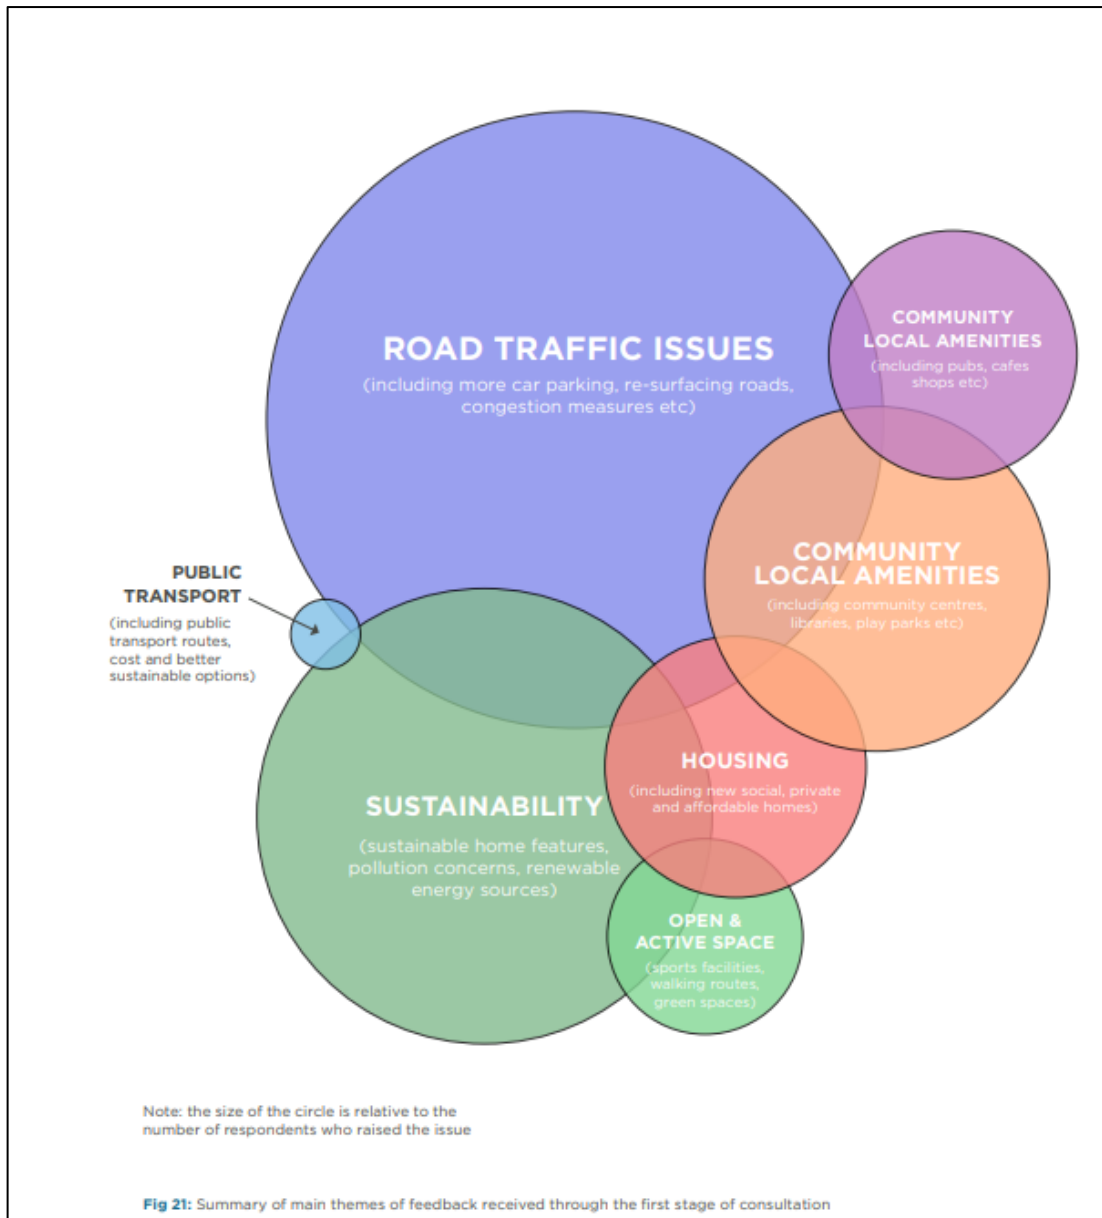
ROAD TRAFFIC ISSUES
(including more car parking, re-surfacing roads, congestion measures etc)

COMMUNITY LOCAL AMENITIES
(including pubs, cafes shops etc)

COMMUNITY LOCAL AMENITIES
(including community centres, libraries, play parks etc)

PUBLIC TRANSPORT
(including public transport routes, cost and better sustainable options)

HOUSING
(including new social, private and affordable homes)

SUSTAINABILITY
(sustainable home features, pollution concerns, renewable energy sources)

OPEN & ACTIVE SPACE
(sports facilities, walking routes, green spaces)

Note: the size of the circle is relative to the number of respondents who raised the issue

Fig 21: Summary of main themes of feedback received through the first stage of consultation